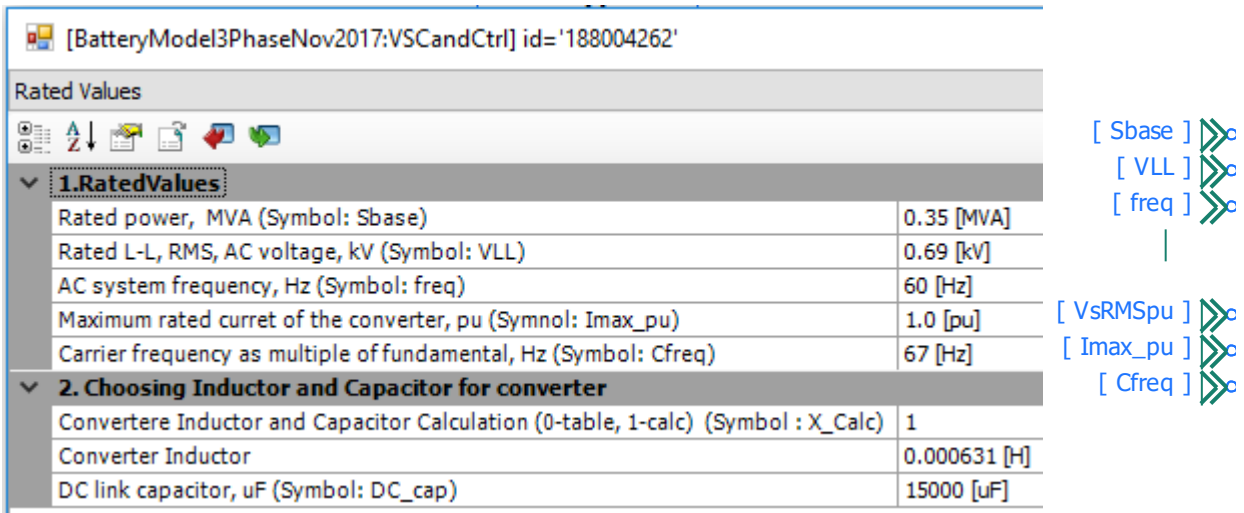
[BatteryModel3PhaseNov2017:VSCandCtrl] id='188004262'

Rated Values

1.RatedValues

| | |
|---|---|
| Rated power, MVA (Symbol: Sbase) | 0.35 [MVA] |
| Rated L-L, RMS, AC voltage, kV (Symbol: VLL) | 0.69 [kV] |
| AC system frequency, Hz (Symbol: freq) | 60 [Hz] |
| Maximum rated curret of the converter, pu (Symnol: Imax_pu) | 1.0 [pu] |
| Carrier frequency as multiple of fundamental, Hz (Symbol: Cfreq) | 67 [Hz] |

2. Choosing Inductor and Capacitor for converter

| | |
|---|---|
| Convertere Inductor and Capacitor Calculation (0-table, 1-calc) (Symbol : X_Calc) | 1 |
| Converter Inductor | 0.000631 [H] |
| DC link capacitor, uF (Symbol: DC_cap) | 15000 [uF] |

[ Sbase ]
[ VLL ]
[ freq ]
[ VsRMSpu ]
[ Imax_pu ]
[ Cfreq ]